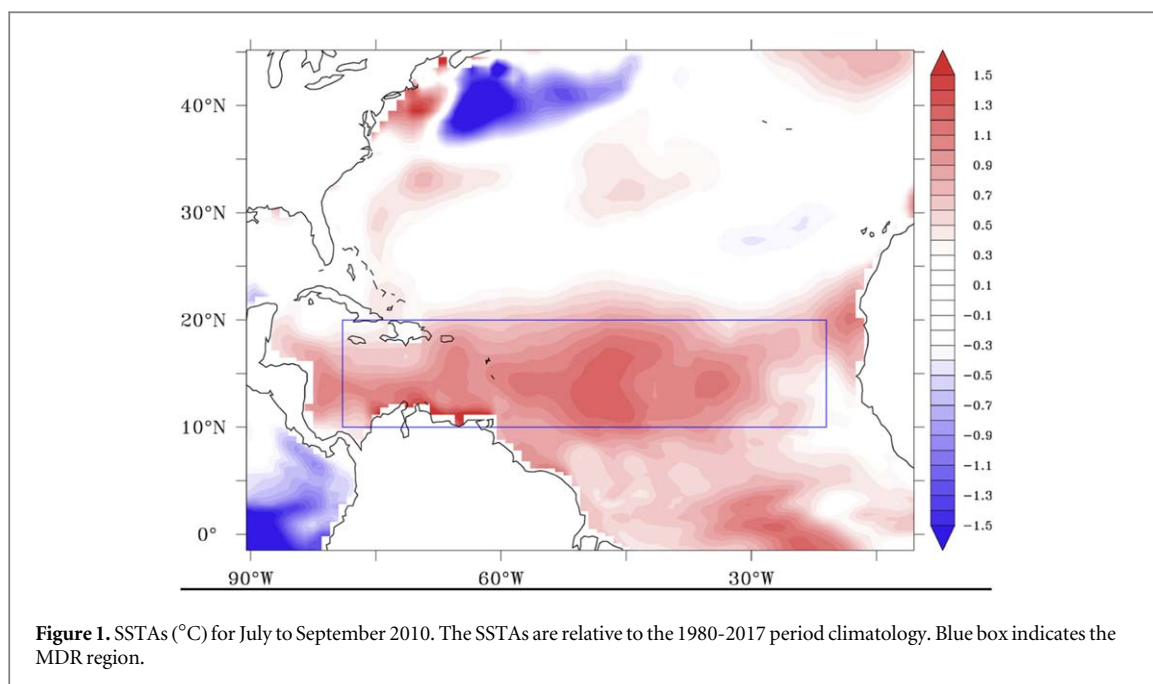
40°N
30°N
20°N
10°N
0°
90°W
60°W
30°W

1.5
1.3
1.1
0.9
0.7
0.5
0.3
0.1
−0.1
−0.3
−0.5
−0.7
−0.9
−1.1
−1.3
−1.5

**Figure 1.** SSTAs (°C) for July to September 2010. The SSTAs are relative to the 1980-2017 period climatology. Blue box indicates the MDR region.